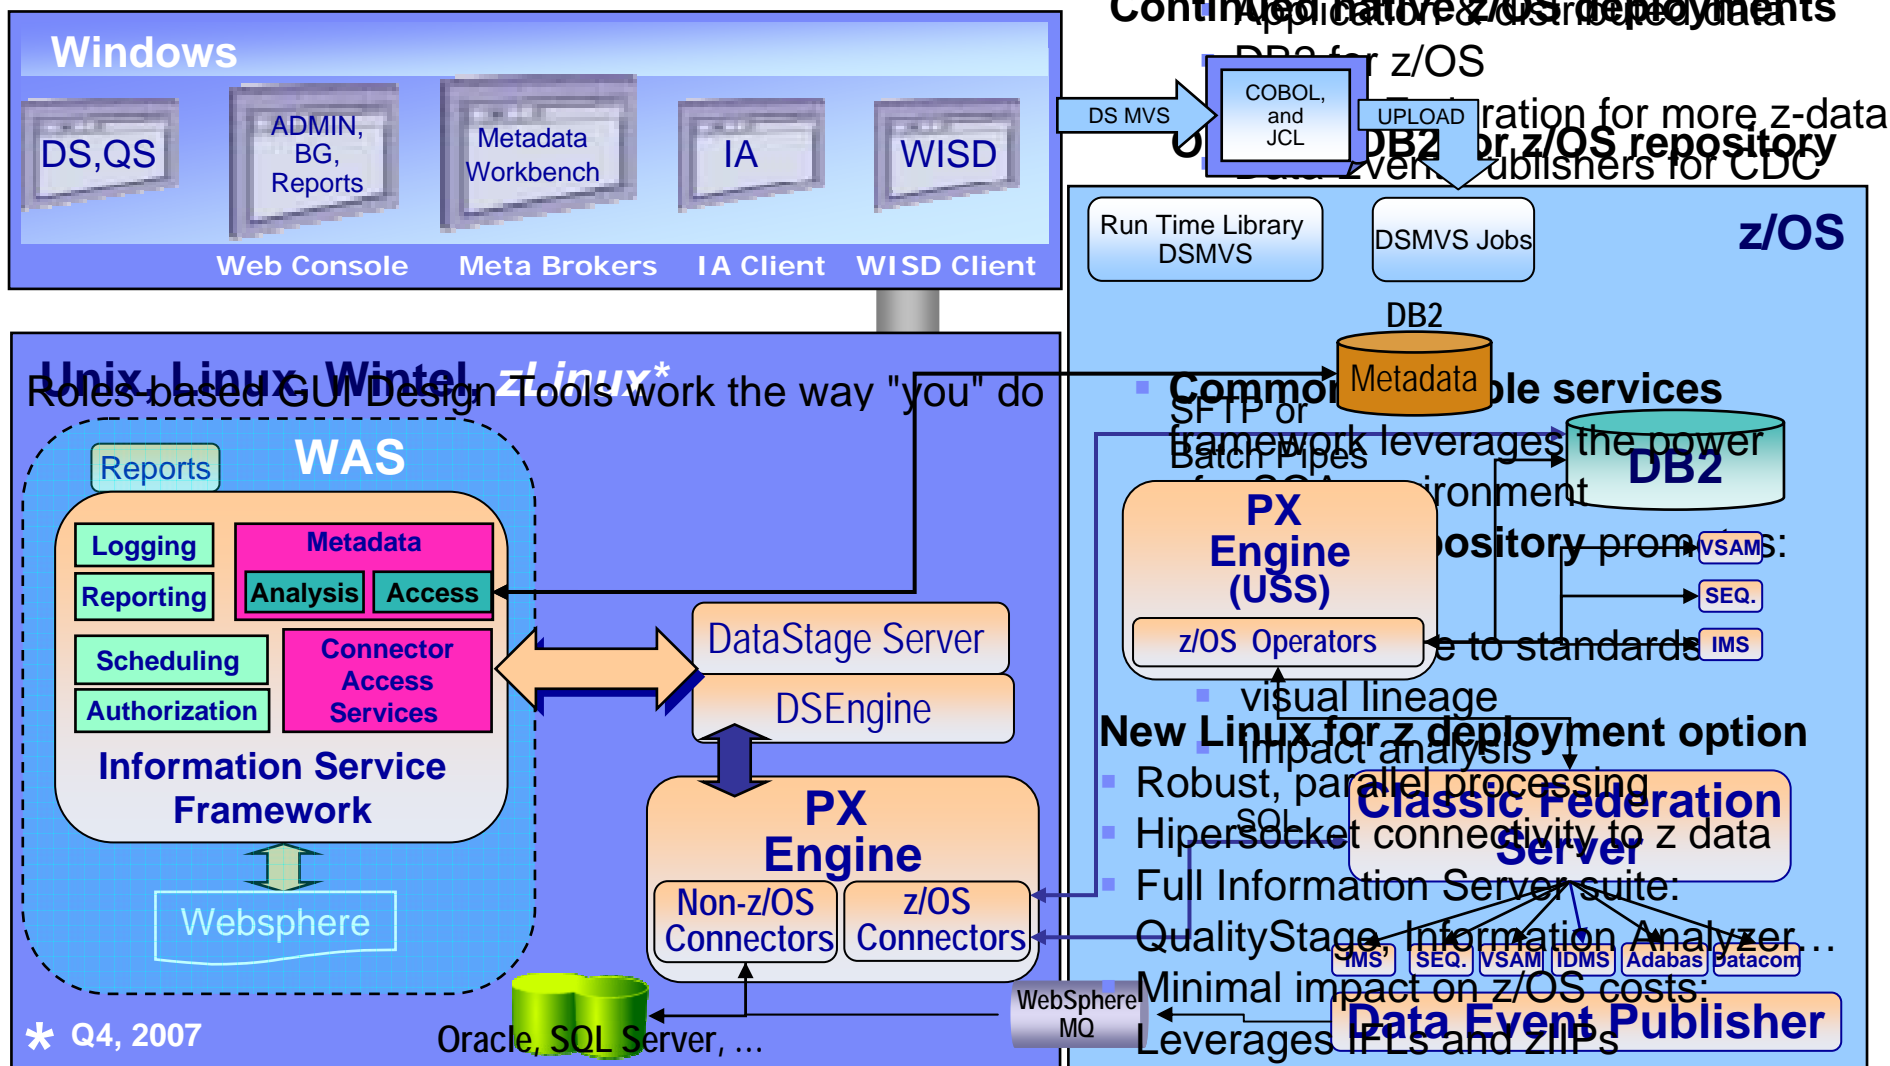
Continued native z/OS deployments
Application distributed data
DB2 for z/OS
Exploration for more z-data
DB2 for z/OS repository
Data Event Publishers for CDC

Windows
DS,QS
ADMIN, BG, Reports
Metadata Workbench
IA
WISD
Web Console
Meta Brokers
IA Client
WISD Client

DS MVS
COBOL, and JCL
UPLOAD

z/OS
Run Time Library DSMVS
DSMVS Jobs
DB2
Metadata

Unix, Linux, Wintel, zLinux*
Roles-based GUI Design Tools work the way "you" do
WAS
Reports
Logging
Reporting
Metadata
Analysis
Access
Scheduling
Authorization
Connector Access Services
Information Service Framework
Websphere

DataStage Server
DSEngine
PX Engine
Non-z/OS Connectors
z/OS Connectors

Common reusable services
SFTP or Batch Pipes
framework leverages the power
DB2
of an SOA environment
repository promotes:
PX Engine (USS)
z/OS Operators
adherence to standards
VSAM
SEQ.
IMS
visual lineage
impact analysis
New Linux for z deployment option
Robust, parallel processing
SQL
Classic Federation Server
Hipersocket connectivity to z data
Full Information Server suite:
QualityStage, Information Analyzer…
IMS
SEQ.
VSAM
IDMS
Adabas
Datacom
WebSphere MQ
Minimal impact on z/OS costs:
Leverages IFLs and zIIPs
Data Event Publisher

* Q4, 2007
Oracle, SQL Server, …